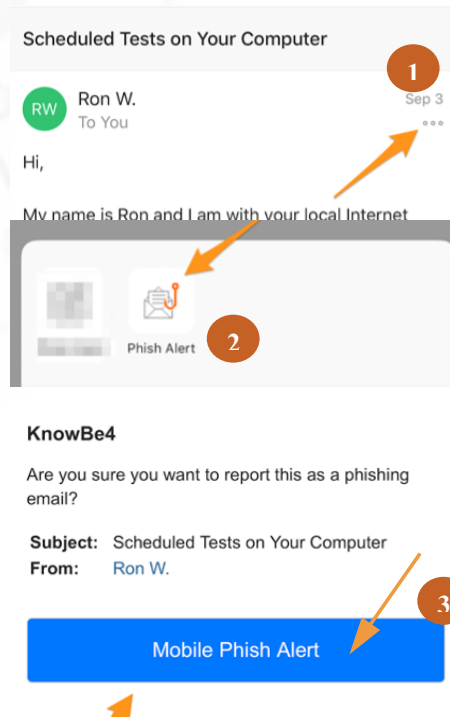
Scheduled Tests on Your Computer

1

RW Ron W.
To You
Sep 3

Hi,

My name is Ron and I am with your local Internet

Phish Alert

2

KnowBe4

Are you sure you want to report this as a phishing email?

Subject: Scheduled Tests on Your Computer
From: Ron W.

3

Mobile Phish Alert